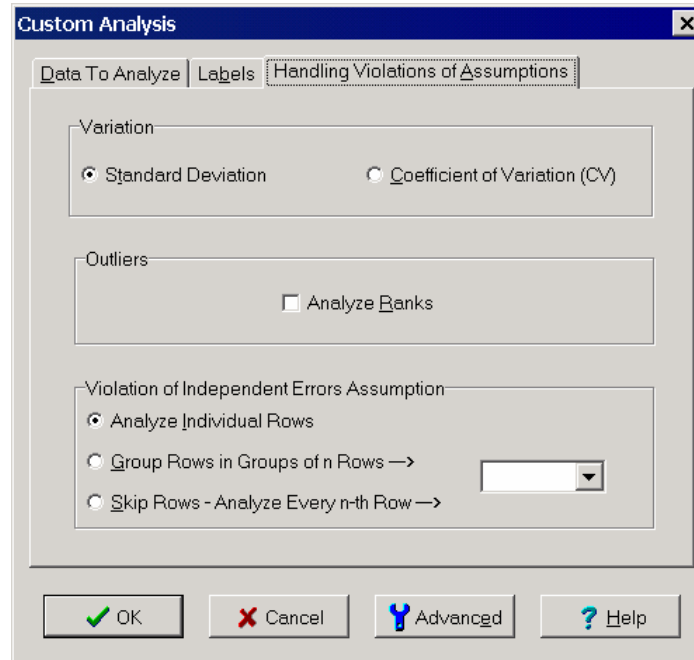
Custom Analysis

Data To Analyze | Labels | Handling Violations of Assumptions

Variation

Standard Deviation

Coefficient of Variation (CV)

Outliers

Analyze Ranks

Violation of Independent Errors Assumption

Analyze Individual Rows

Group Rows in Groups of n Rows —>

Skip Rows - Analyze Every n-th Row —>

OK

Cancel

Advanced

Help